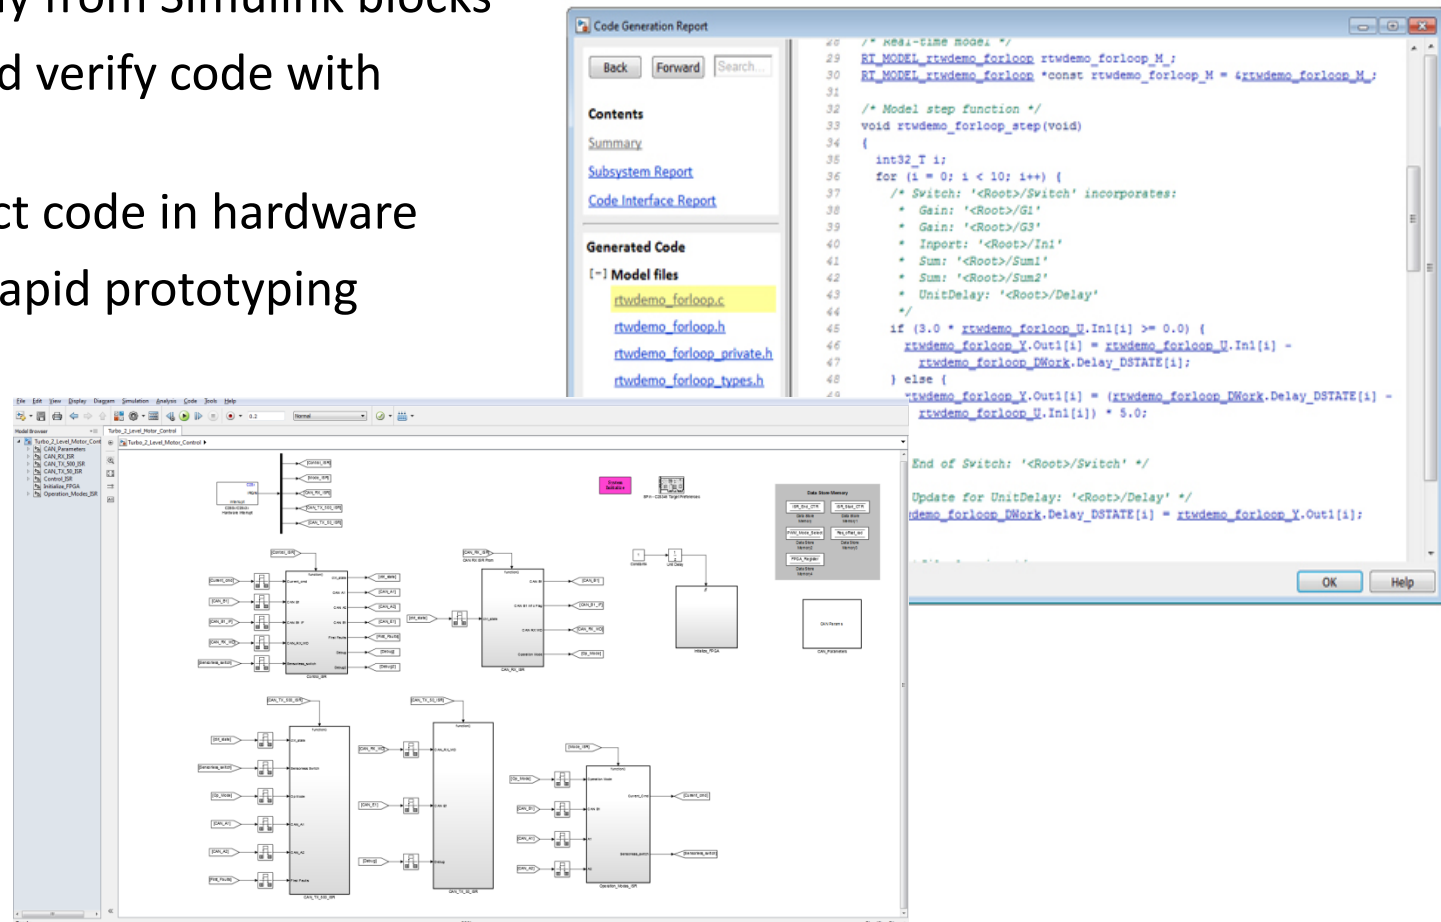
y from Simulink blocks
d verify code with

ct code in hardware
apid prototyping

Code Generation Report

Back Forward Search...

Contents
Summary
Subsystem Report
Code Interface Report

Generated Code
[-] Model files
rtwdemo_forloop.c
rtwdemo_forloop.h
rtwdemo_forloop_private.h
rtwdemo_forloop_types.h

28 /* Real-time model */
29 RT_MODEL_rtwdemo_forloop rtwdemo_forloop_M_;
30 RT_MODEL_rtwdemo_forloop *const rtwdemo_forloop_M = &rtwdemo_forloop_M_;
31
32 /* Model step function */
33 void rtwdemo_forloop_step(void)
34 {
35 int32_T i;
36 for (i = 0; i < 10; i++) {
37 /* Switch: '<Root>/Switch' incorporates:
38 * Gain: '<Root>/G1'
39 * Gain: '<Root>/G3'
40 * Inport: '<Root>/In1'
41 * Sum: '<Root>/Sum1'
42 * Sum: '<Root>/Sum2'
43 * UnitDelay: '<Root>/Delay'
44 */
45 if (3.0 * rtwdemo_forloop_U.In1[i] >= 0.0) {
46 rtwdemo_forloop_Y.Out1[i] = rtwdemo_forloop_U.In1[i] -
47 rtwdemo_forloop_DWork.Delay_DSTATE[i];
48 } else {
rtwdemo_forloop_Y.Out1[i] = (rtwdemo_forloop_DWork.Delay_DSTATE[i] -
rtwdemo_forloop_U.In1[i]) * 5.0;

End of Switch: '<Root>/Switch' */

Update for UnitDelay: '<Root>/Delay' */
demo_forloop_DWork.Delay_DSTATE[i] = rtwdemo_forloop_Y.Out1[i];

OK Help

File Edit View Display Diagram Simulation Analysis Code Tools Help
Model Browser
Turbo_2_Level_Motor_Control
CAN_Parameters
CAN_RX_ISR
CAN_TX_500_ISR
CAN_TX_50_ISR
Control_ISR
Initialize_FPGA
Operation_Modes_ISR
Turbo_2_Level_Motor_Control
Data Store Memory
Control_ISR
CAN_RX_ISR
CAN_TX_500_ISR
CAN_TX_50_ISR
Operation_Modes_ISR
Initialize_FPGA
CAN_Parameters